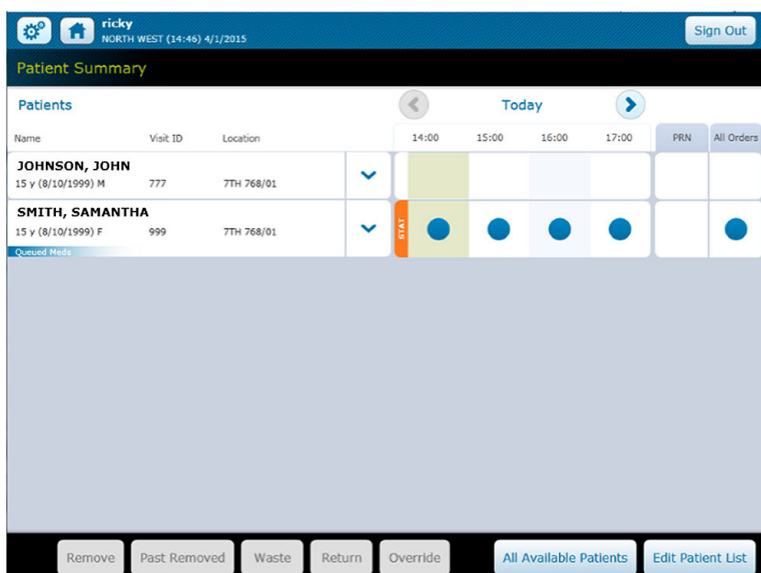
ricky
NORTH WEST (14:46) 4/1/2015

Sign Out

Patient Summary

Patients

Today

| Name | Visit ID | Location | 14:00 | 15:00 | 16:00 | 17:00 | PRN | All Orders |
|---|---|---|---|---|---|---|---|---|
| JOHNSON, JOHN 15 y (8/10/1999) M | 777 | 7TH 768/01 | | | | | | |
| SMITH, SAMANTHA 15 y (8/10/1999) F Queued Meds | 999 | 7TH 768/01 | STAT | | | | | |

Remove Past Removed Waste Return Override All Available Patients Edit Patient List